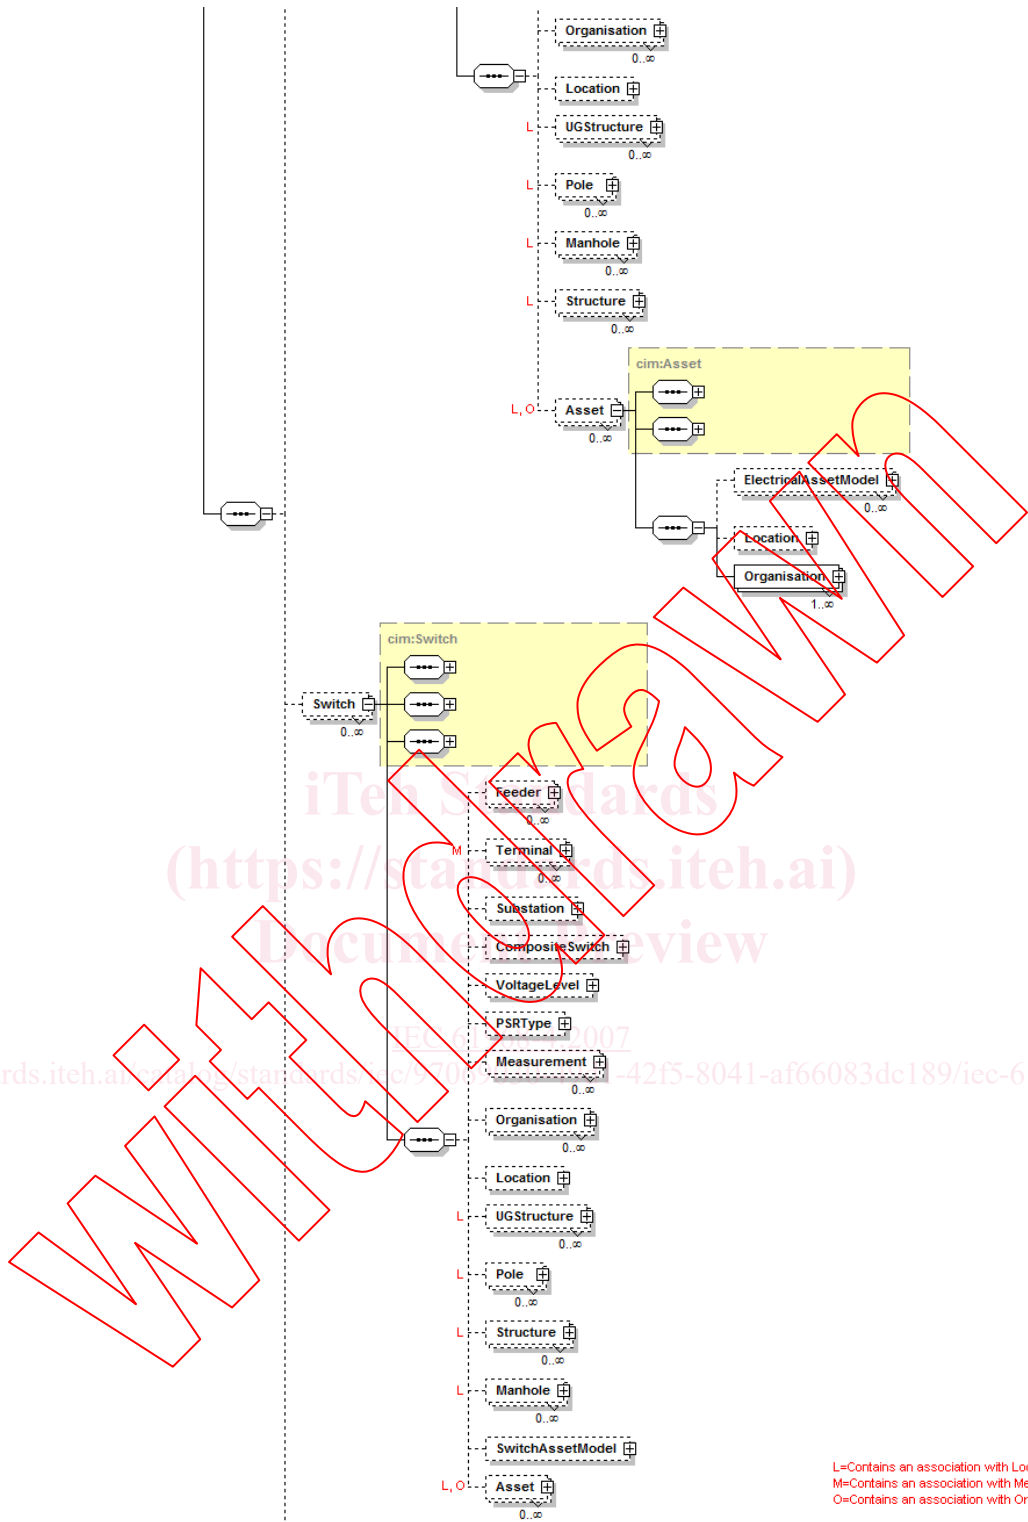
Organisation
0..∞
Location
L UGStructure
0..∞
L Pole
0..∞
L Manhole
0..∞
L Structure
0..∞
cim:Asset
L, O Asset
0..∞
ElectricalAssetModel
0..∞
Location
Organisation
1..∞
cim:Switch
Switch
0..∞
Feeder
0..∞
M Terminal
0..∞
Substation
CompositeSwitch
VoltageLevel
PSRType
Measurement
0..∞
Organisation
0..∞
Location
L UGStructure
0..∞
L Pole
0..∞
L Structure
0..∞
L Manhole
0..∞
SwitchAssetModel
L, O Asset
0..∞
L=Contains an association with Lo
M=Contains an association with Me
O=Contains an association with Or
iTeh Standards
(https://standards.iteh.ai)
Document Preview
IEC 61970-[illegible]:2007
rds.iteh.ai/catalog/standards/iec/970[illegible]-42f5-8041-af66083dc189/iec-6
Withdrawn